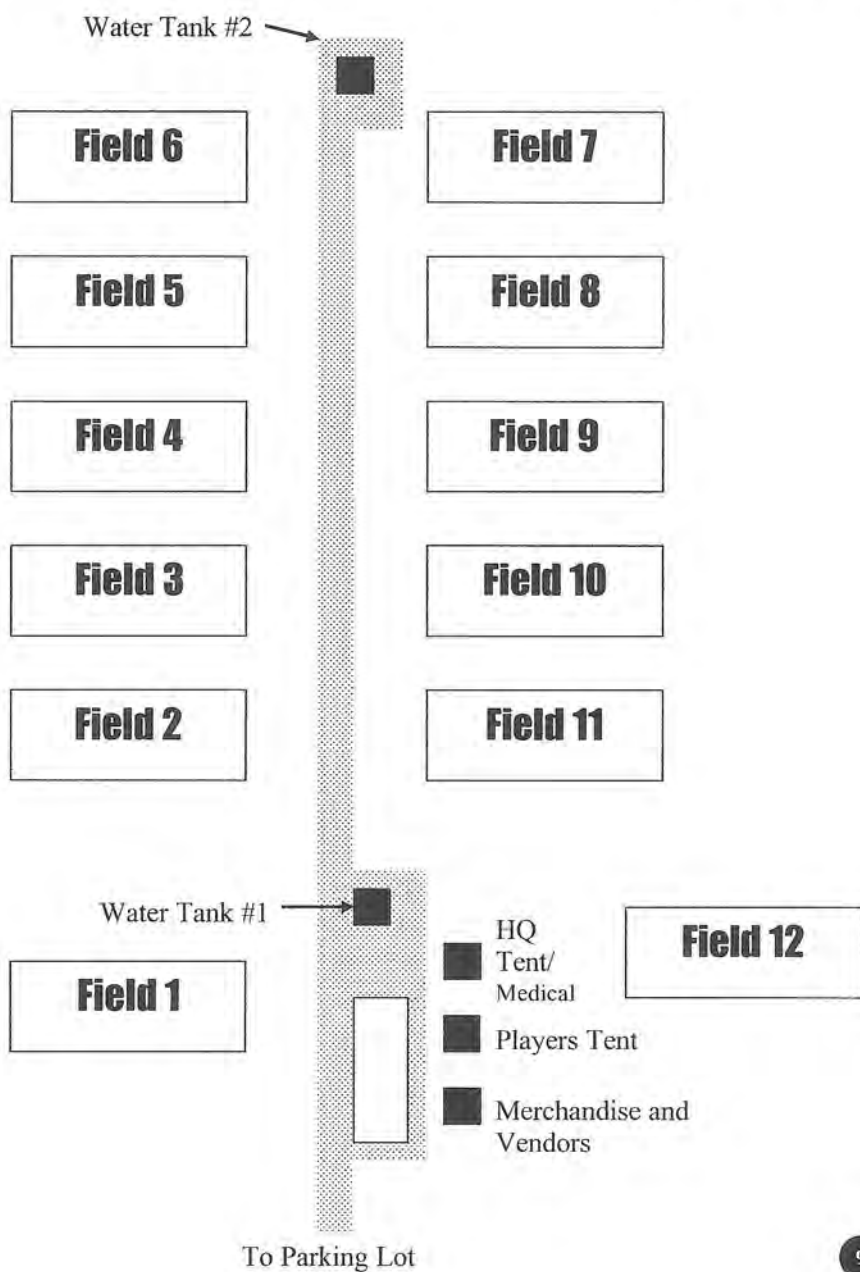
Water Tank #2

Field 6

Field 7

Field 5

Field 8

Field 4

Field 9

Field 3

Field 10

Field 2

Field 11

Water Tank #1

HQ Tent/ Medical

Field 12

Field 1

Players Tent

Merchandise and Vendors

To Parking Lot